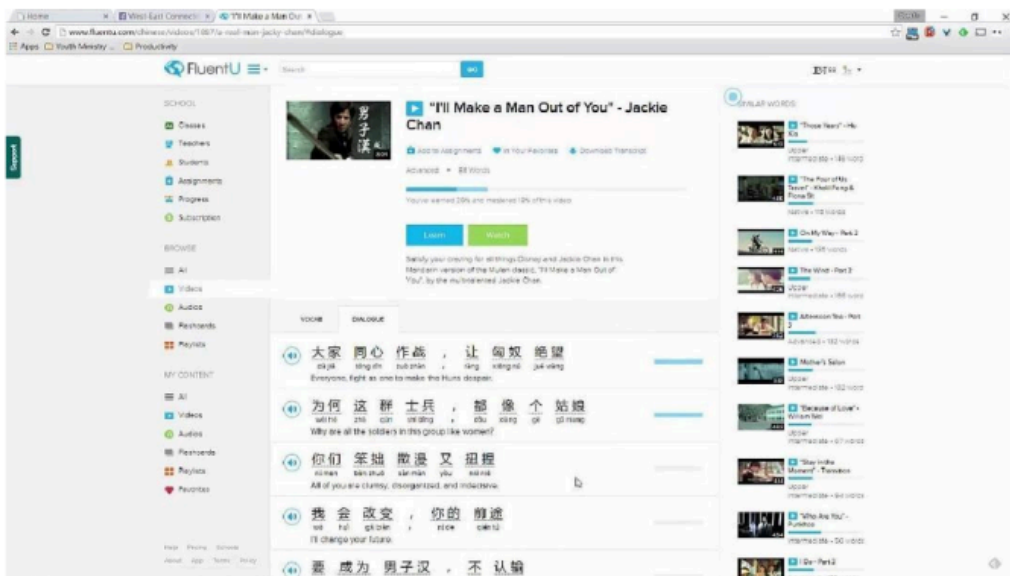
Home | West East Connecti | "I'll Make a Man Ou

www.fluentu.com/chinese/videos/1667/ill-make-man-jacky-chan/#dialogue

Apps | Youth Ministry | Productivity

FluentU

Search

SCHOOL

Classes

Teachers

Students

Assignments

Progress

Subscription

BROWSE

All

Videos

Audios

Flashcards

Playlists

MY CONTENT

All

Videos

Audios

Flashcards

Playlists

Favorites

Support

男子漢

"I'll Make a Man Out of You" - Jackie Chan

Add to Assignments | In Your Favorites | Download Transcript

Advanced • 88 Words

You've learned 28% and mastered 18% of this video

Learn

Watch

Satisfy your craving for all things Disney and Jackie Chan in this Mandarin version of the Mulan classic, "I'll Make a Man Out of You", by the multitalented Jackie Chan.

VOCAB

DIALOGUE

大家 同心 作战 ， 让 匈奴 绝望

dàjiā tóngxīn zuòzhàn ràng xiōngnú juéwàng

Everyone, fight as one to make the Huns despair.

为何 这 群 士兵 ， 都 像 个 姑娘

wèihé zhè qún shìbīng dōu xiàng gè gūniang

Why are all the soldiers in this group like women?

你们 笨拙 散漫 又 扭捏

nǐmen bènzhuō sǎnmàn yòu niǔniē

All of you are clumsy, disorganized, and indecisive.

我 会 改变 ， 你的 前途

wǒ huì gǎibiàn nǐde qiántú

I'll change your future.

要 成为 男子汉 ， 不 认输

SIMILAR VIDEOS

"Those Years" - Hu Xia
Upper Intermediate • 186 words

"The Four of Us Travel" - Khalil Fong & Fiona Sit
Native • 118 words

On My Way - Part 2
Native • 108 words

The Wind - Part 2
Upper Intermediate • 168 words

Afternoon Tea - Part 2
Advanced • 182 words

Mother's Salon
Upper Intermediate • 102 words

"Because of Love" - William Wei
Upper Intermediate • 67 words

"Stay in the Moment" - Transition
Upper Intermediate • 94 words

"Who Are You" - Fureboo
Intermediate • 50 words

I Do - Part 2

Help Pricing Schools
About App Terms Privacy